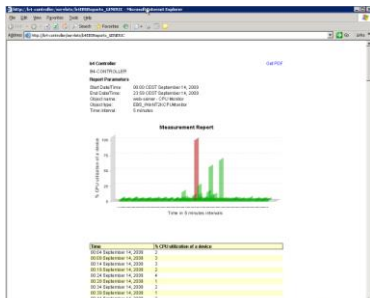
http://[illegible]/Reports_GENERIC - Microsoft Internet Explorer

File Edit View Favorites Tools Help

Back Search Favorites

Address http://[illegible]/Reports_GENERIC Go Links

Int Controller
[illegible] CONTROLLER

Get PDF

Report Parameters

Start Date/Time 00:00 CEST September 14, 2009
End Date/Time 23:59 CEST September 14, 2009
Object name web-server : CPU Monitor
Object type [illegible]
Time interval 5 minutes

Measurement Report

% CPU utilization of a device

Time (in 5 minutes intervals)

| Time | % CPU utilization of a device |
|---|---|
| 00:04 September 14, 2009 | 3 |
| 00:09 September 14, 2009 | 2 |
| 00:14 September 14, 2009 | 3 |
| 00:19 September 14, 2009 | 2 |
| 00:24 September 14, 2009 | 4 |
| 00:29 September 14, 2009 | 2 |
| 00:34 September 14, 2009 | 1 |
| 00:39 September 14, 2009 | 3 |
| 00:44 September 14, 2009 | 2 |